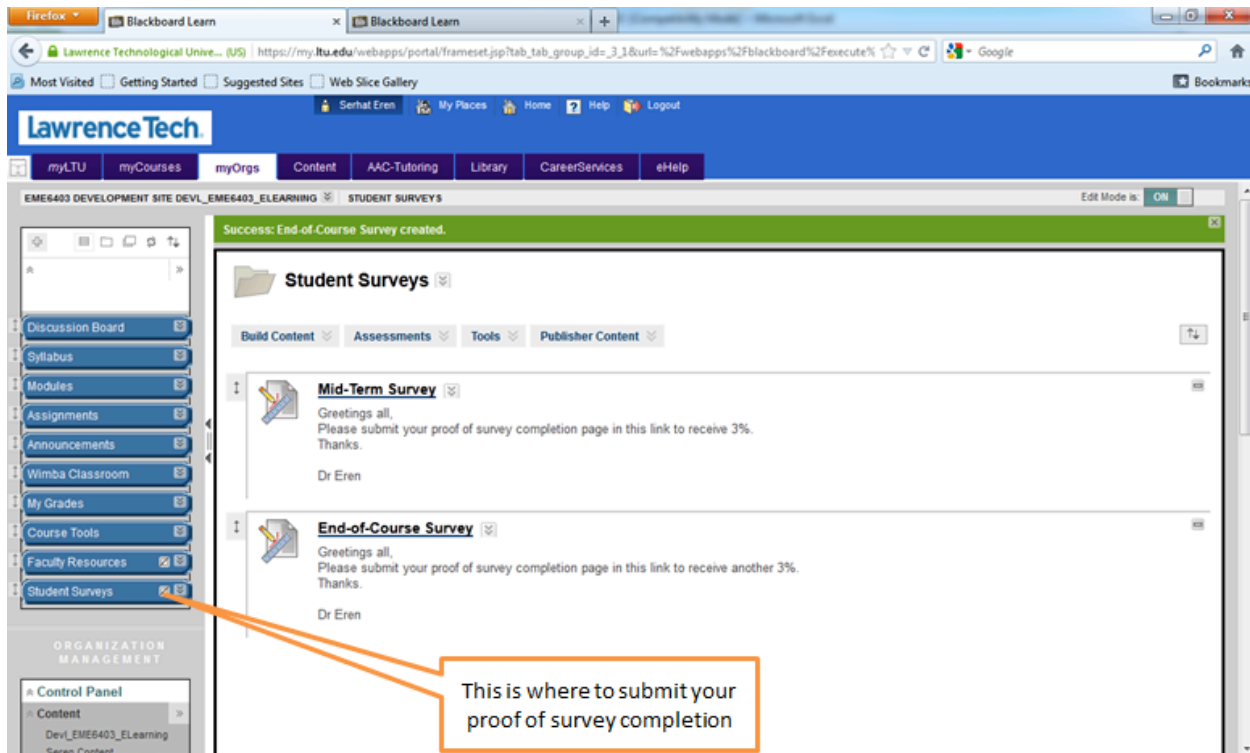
Firefox
Blackboard Learn
Blackboard Learn
Lawrence Technological Unive... (US) https://my.ltu.edu/webapps/portal/frameset.jsp?tab_tab_group_id=_3_1&url=%2Fwebapps%2Fblackboard%2Fexecute%
Google
Most Visited Getting Started Suggested Sites Web Slice Gallery
Bookmarks

Serhat Eren My Places Home Help Logout
LawrenceTech.

myLTU myCourses myOrgs Content AAC-Tutoring Library CareerServices eHelp

EME6403 DEVELOPMENT SITE DEVL_EME6403_ELEARNING STUDENT SURVEYS
Edit Mode is: ON

Success: End-of-Course Survey created.

Student Surveys

Build Content Assessments Tools Publisher Content

Discussion Board
Syllabus
Modules
Assignments
Announcements
Wimba Classroom
My Grades
Course Tools
Faculty Resources
Student Surveys

Mid-Term Survey
Greetings all,
Please submit your proof of survey completion page in this link to receive 3%.
Thanks.

Dr Eren

End-of-Course Survey
Greetings all,
Please submit your proof of survey completion page in this link to receive another 3%.
Thanks.

Dr Eren

ORGANIZATION MANAGEMENT
Control Panel
Content
Devl_EME6403_ELearning
Seren Content

This is where to submit your proof of survey completion